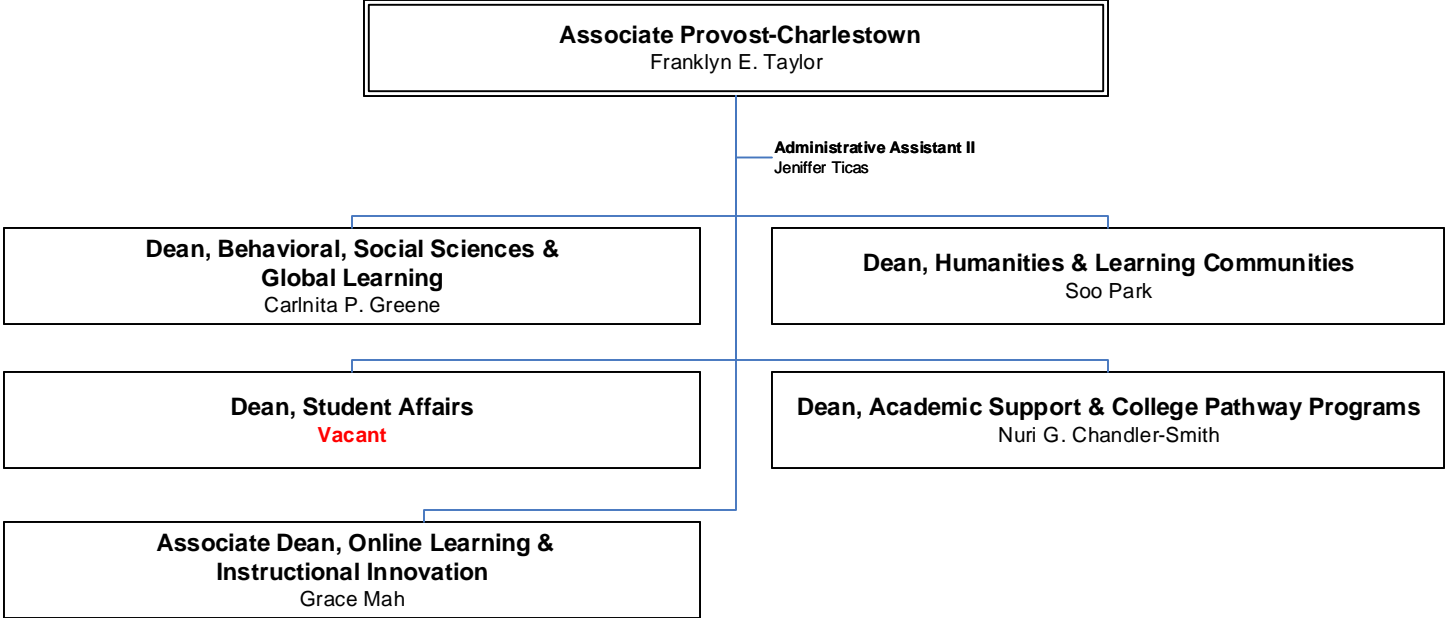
Associate Provost-Charlestown
Franklyn E. Taylor

Administrative Assistant II
Jeniffer Ticas

Dean, Behavioral, Social Sciences & Global Learning
Carlnita P. Greene

Dean, Humanities & Learning Communities
Soo Park

Dean, Student Affairs
Vacant

Dean, Academic Support & College Pathway Programs
Nuri G. Chandler-Smith

Associate Dean, Online Learning & Instructional Innovation
Grace Mah